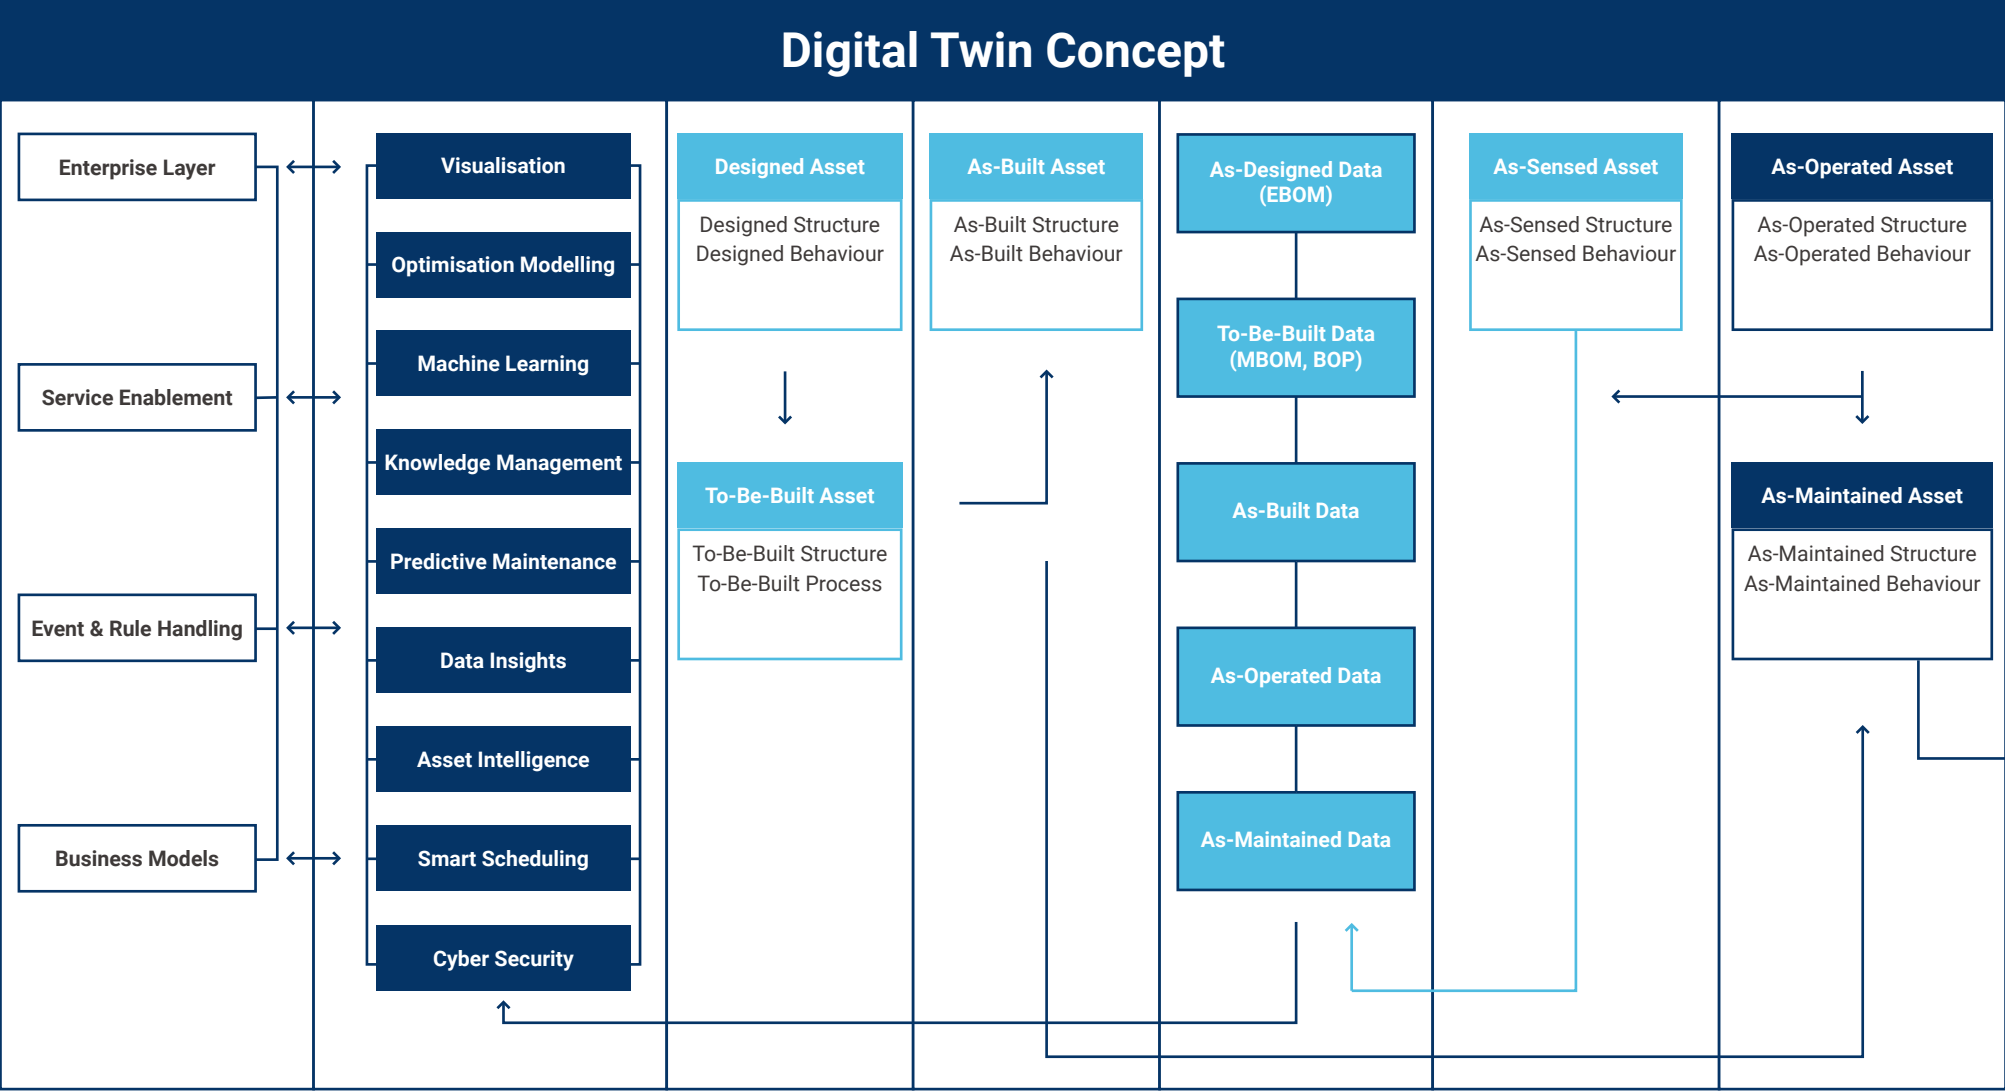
Digital Twin Concept

Enterprise Layer

Service Enablement

Event & Rule Handling

Business Models

Visualisation

Optimisation Modelling

Machine Learning

Knowledge Management

Predictive Maintenance

Data Insights

Asset Intelligence

Smart Scheduling

Cyber Security

Designed Asset
Designed Structure
Designed Behaviour

To-Be-Built Asset
To-Be-Built Structure
To-Be-Built Process

As-Built Asset
As-Built Structure
As-Built Behaviour

As-Designed Data (EBOM)

To-Be-Built Data (MBOM, BOP)

As-Built Data

As-Operated Data

As-Maintained Data

As-Sensed Asset
As-Sensed Structure
As-Sensed Behaviour

As-Operated Asset
As-Operated Structure
As-Operated Behaviour

As-Maintained Asset
As-Maintained Structure
As-Maintained Behaviour